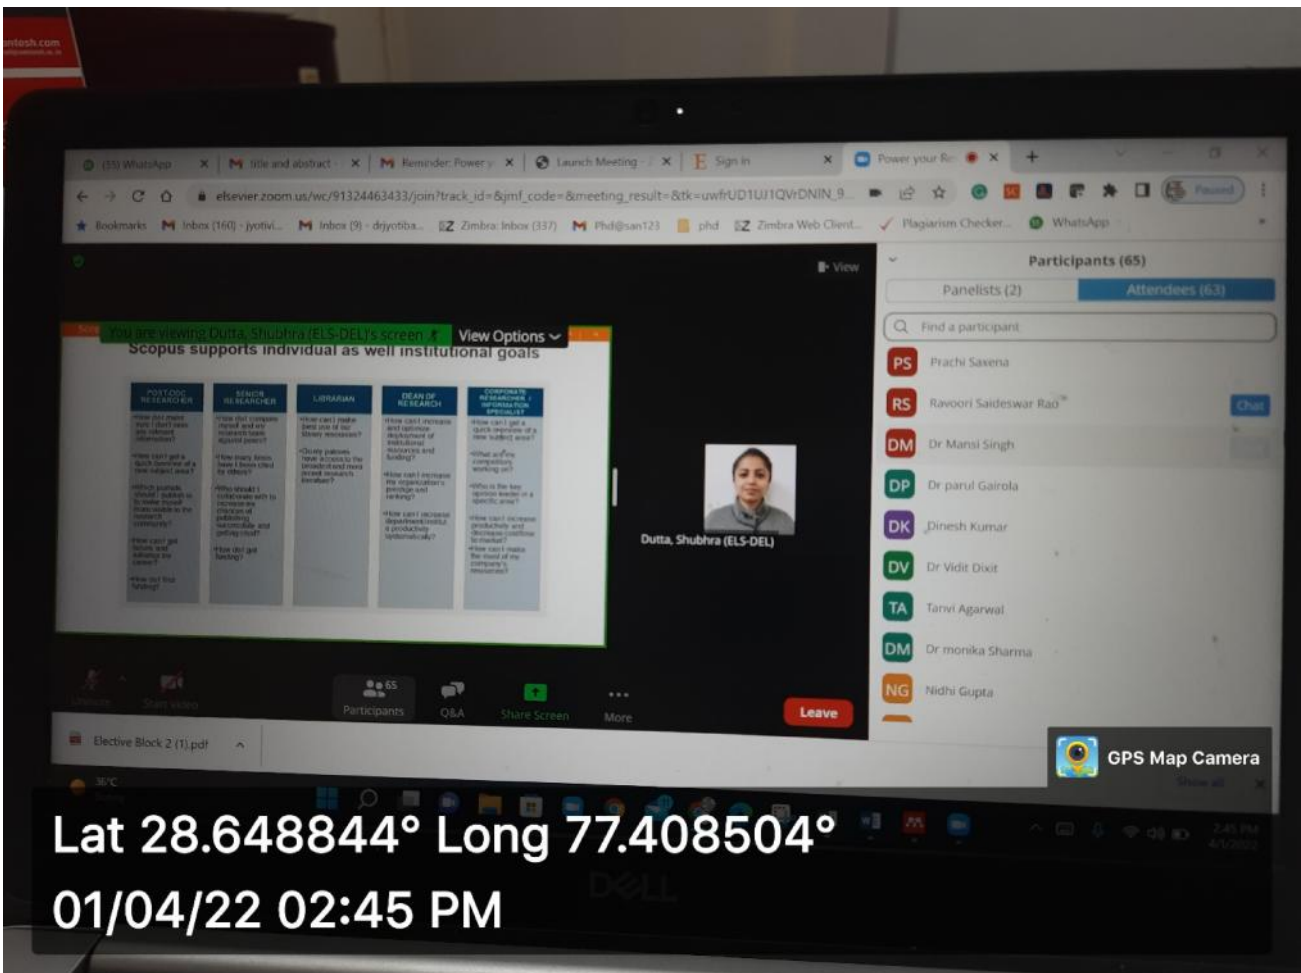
(15) WhatsApp
title and abstract
Reminder: Power y
Launch Meeting
Sign in
Power your Re

elsevier.zoom.us/wc/91324463433/join?track_id=&jmf_code=&meeting_result=&tk=uwfrUD1UJ1QVrDNIN_9

Bookmarks
Inbox (160) - jyotivi...
Inbox (9) - drjyotiba...
Zimbra: Inbox (337)
Phd@san123
phd
Zimbra Web Client...
Plagiarism Checker...
WhatsApp

View

You are viewing Dutta, Shubhra (ELS-DEL)'s screen
View Options

Scopus supports individual as well institutional goals

POST DOC RESEARCHER
SENIOR RESEARCHER
LIBRARIAN
DEAN OF RESEARCH
CORPORATE RESEARCHER / INFORMATION SPECIALIST

Dutta, Shubhra (ELS-DEL)

Participants (65)
Panelists (2)
Attendees (63)
Find a participant
PS Prachi Saxena
RS Ravoori Saideswar Rao
Chat
DM Dr Mansi Singh
DP Dr parul Gairola
DK Dinesh Kumar
DV Dr Vidit Dixit
TA Tanvi Agarwal
DM Dr monika Sharma
NG Nidhi Gupta

65
Participants
Q&A
Share Screen
More
Leave

Elective Block 2 (1).pdf

36°C

GPS Map Camera
Show all

2:45 PM
4/1/2022

Lat 28.648844° Long 77.408504°
01/04/22 02:45 PM

DELL